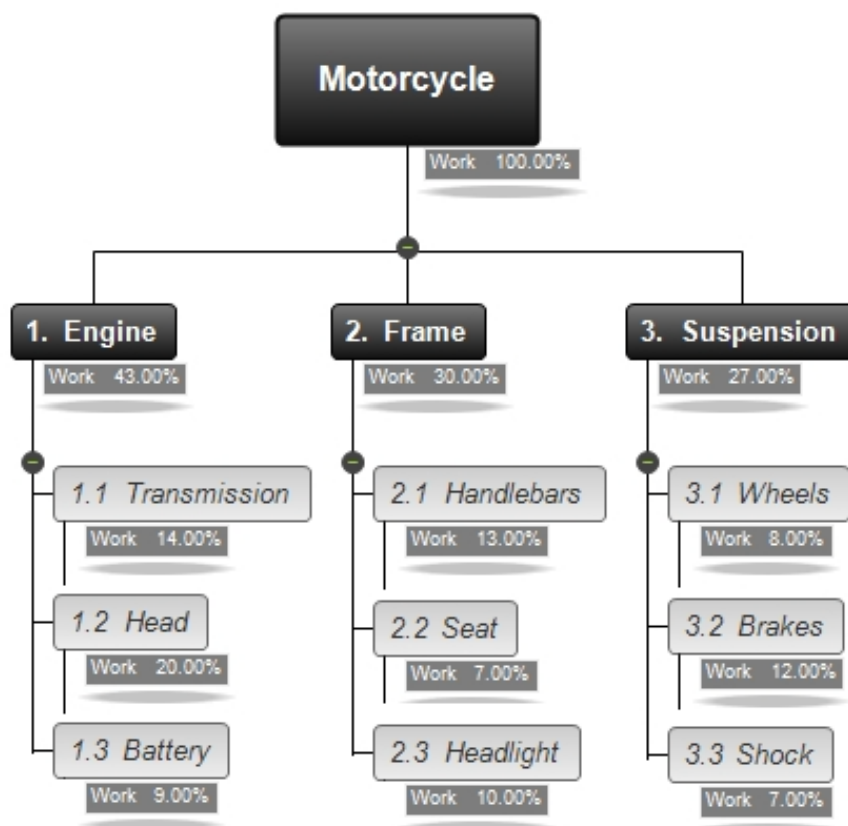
Motorcycle
Work 100.00%

1. Engine
Work 43.00%

1.1 Transmission
Work 14.00%

1.2 Head
Work 20.00%

1.3 Battery
Work 9.00%

2. Frame
Work 30.00%

2.1 Handlebars
Work 13.00%

2.2 Seat
Work 7.00%

2.3 Headlight
Work 10.00%

3. Suspension
Work 27.00%

3.1 Wheels
Work 8.00%

3.2 Brakes
Work 12.00%

3.3 Shock
Work 7.00%